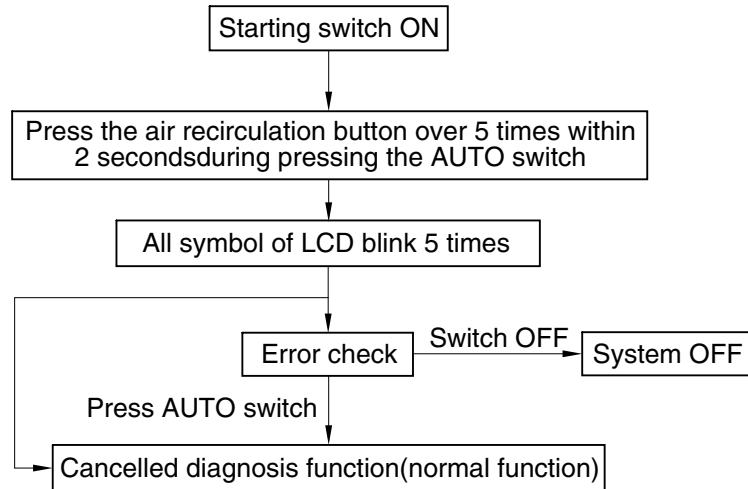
Starting switch ON

Press the air recirculation button over 5 times within 2 secondsduring pressing the AUTO switch

All symbol of LCD blink 5 times

Error check

Switch OFF

System OFF

Press AUTO switch

Cancelled diagnosis function(normal function)